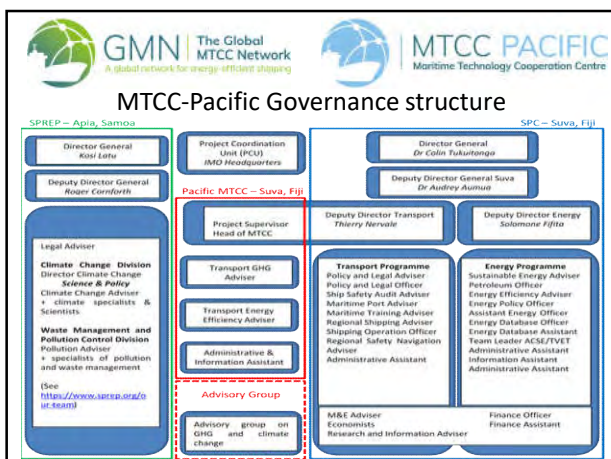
GMN | The Global MTCC Network
A global network for energy-efficient shipping

MTCC PACIFIC
Maritime Technology Cooperation Centre

MTCC-Pacific Governance structure

SPREP – Apia, Samoa

Director General
Kosi Latu

Deputy Director General
Roger Cornforth

Legal Adviser

Climate Change Division
Director Climate Change
Science & Policy
Climate Change Adviser
+ climate specialists & Scientists

Waste Management and Pollution Control Division
Pollution Adviser
+ specialists of pollution and waste management

(See https://www.sprep.org/our-team)

Project Coordination Unit (PCU)
IMO Headquarters

Pacific MTCC – Suva, Fiji

Project Supervisor
Head of MTCC

Transport GHG Adviser

Transport Energy Efficiency Adviser

Administrative & Information Assistant

Advisory Group

Advisory group on GHG and climate change

SPC – Suva, Fiji

Director General
Dr Colin Tukuitonga

Deputy Director General Suva
Dr Audrey Aumua

Deputy Director Transport
Thierry Nervale

Deputy Director Energy
Solomone Fifita

Transport Programme
Policy and Legal Adviser
Policy and Legal Officer
Ship Safety Audit Adviser
Maritime Port Adviser
Maritime Training Adviser
Regional Shipping Adviser
Shipping Operation Officer
Regional Safety Navigation Adviser
Administrative Assistant

Energy Programme
Sustainable Energy Adviser
Petroleum Officer
Energy Efficiency Adviser
Energy Policy Officer
Assistant Energy Officer
Energy Database Officer
Energy Database Assistant
Team Leader ACSE/TVET
Administrative Assistant
Information Assistant
Administrative Assistant

M&E Adviser
Economists
Research and Information Adviser

Finance Officer
Finance Assistant